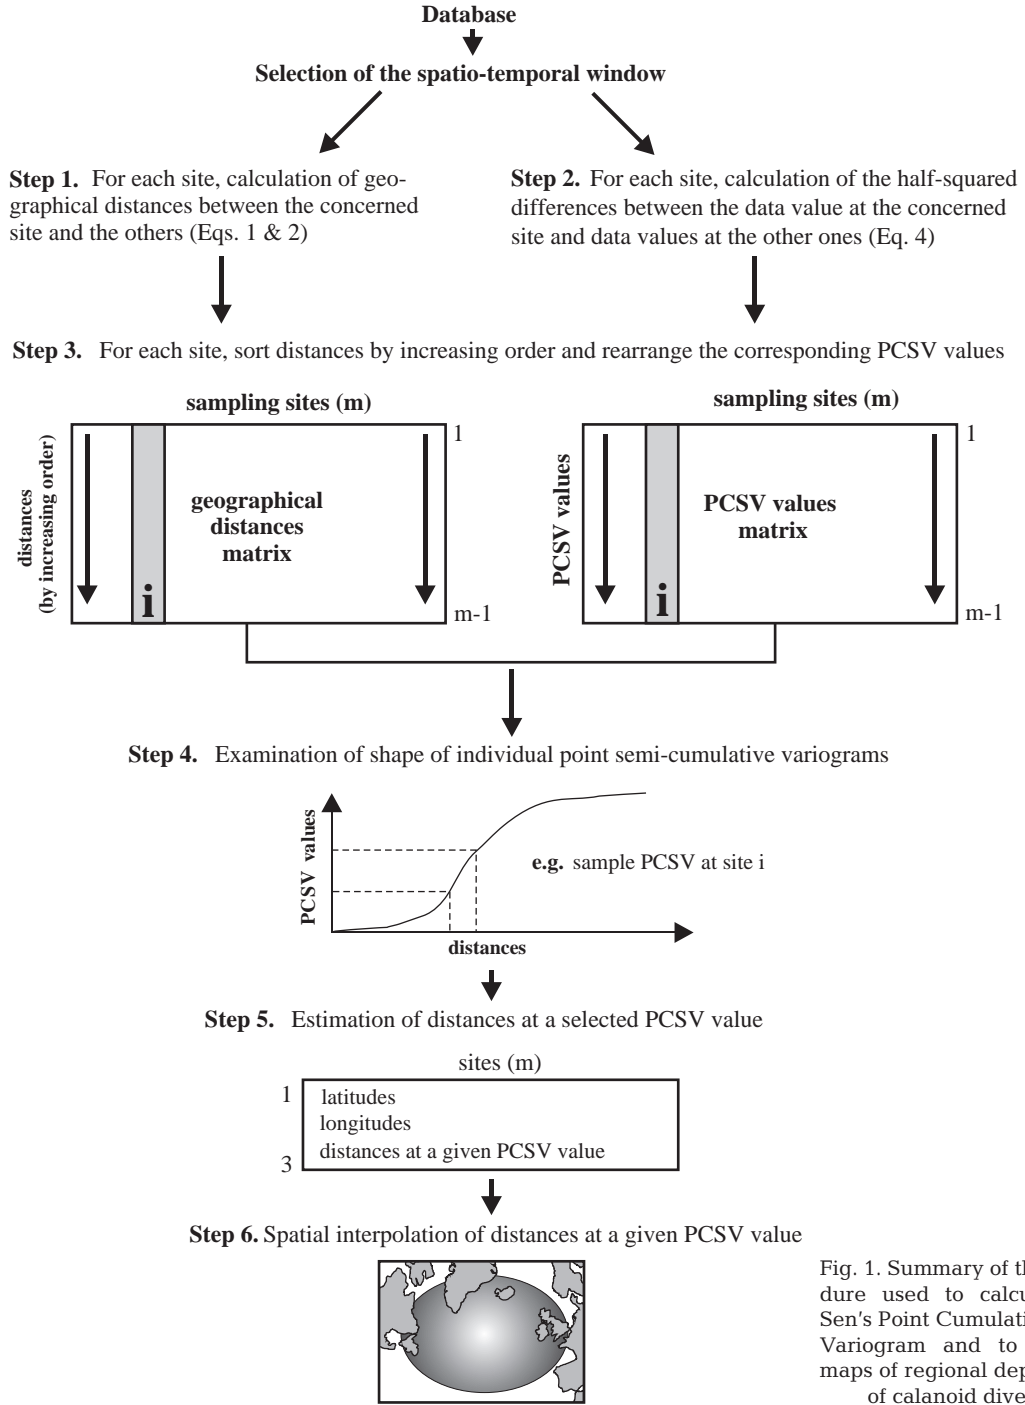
Database

Selection of the spatio-temporal window

Step 1. For each site, calculation of geographical distances between the concerned site and the others (Eqs. 1 & 2)

Step 2. For each site, calculation of the half-squared differences between the data value at the concerned site and data values at the other ones (Eq. 4)

Step 3. For each site, sort distances by increasing order and rearrange the corresponding PCSV values

sampling sites (m)

distances (by increasing order)

i

geographical distances matrix

1

m-1

sampling sites (m)

PCSV values

i

PCSV values matrix

1

m-1

Step 4. Examination of shape of individual point semi-cumulative variograms

PCSV values

e.g. sample PCSV at site i

distances

Step 5. Estimation of distances at a selected PCSV value

sites (m)

1

latitudes
longitudes
distances at a given PCSV value

3

Step 6. Spatial interpolation of distances at a given PCSV value

Fig. 1. Summary of th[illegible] dure used to calcu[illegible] Sen's Point Cumulati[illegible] Variogram and to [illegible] maps of regional dep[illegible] of calanoid dive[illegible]